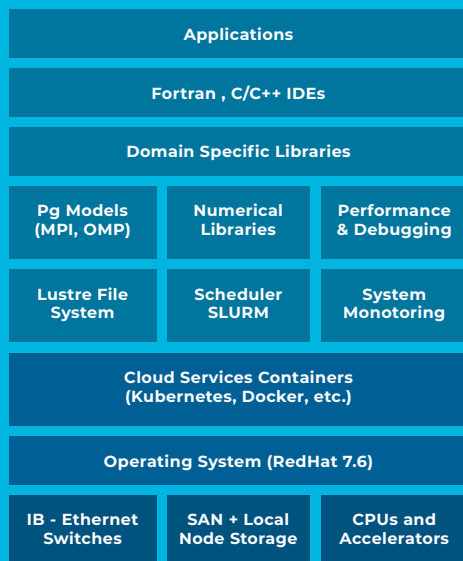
Applications

Fortran , C/C++ IDEs

Domain Specific Libraries

Pg Models (MPI, OMP)

Numerical Libraries

Performance & Debugging

Lustre File System

Scheduler SLURM

System Monotoring

Cloud Services Containers (Kubernetes, Docker, etc.)

Operating System (RedHat 7.6)

IB - Ethernet Switches

SAN + Local Node Storage

CPUs and Accelerators